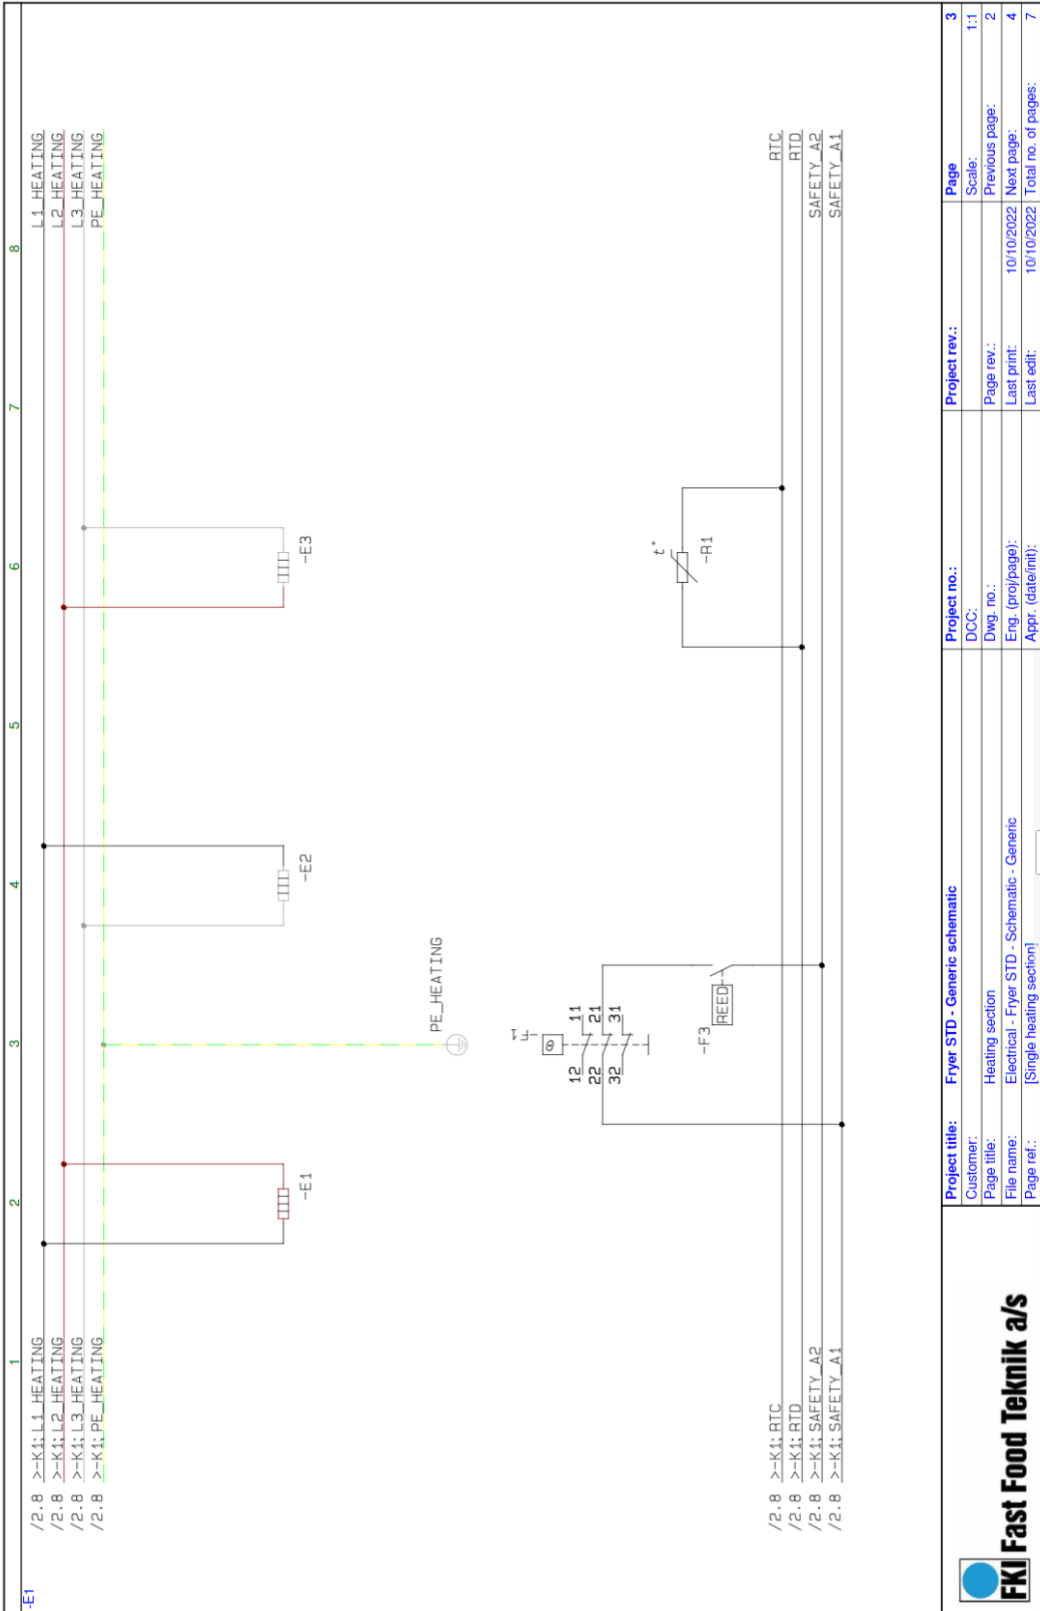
-E1

1 2 3 4 5 6 7 8

/2.8 >-K1:L1_HEATING
/2.8 >-K1:L2_HEATING
/2.8 >-K1:L3_HEATING
/2.8 >-K1:PE_HEATING

L1_HEATING
L2_HEATING
L3_HEATING
PE_HEATING

-E1
-E2
-E3

PE_HEATING

-F3
REED
12 11
22 21
32 31
t°
-R1

/2.8 >-K1:RTC
/2.8 >-K1:RTD
/2.8 >-K1:SAFETY_A2
/2.8 >-K1:SAFETY_A1

RTC
RTD
SAFETY_A2
SAFETY_A1

FKI Fast Food Teknik a/s

| Project title: | Fryer STD - Generic schematic | Project no.: | | Project rev.: | | Page | 3 |
|---|---|---|---|---|---|---|---|
| Customer: | | DCC: | | | | Scale: | 1:1 |
| Page title: | Heating section | Dwg. no.: | | Page rev.: | | Previous page: | 2 |
| File name: | Electrical - Fryer STD - Schematic - Generic | Eng. (proj/page): | | Last print: | 10/10/2022 | Next page: | 4 |
| Page ref.: | [Single heating section] | Appr. (date/init): | | Last edit: | 10/10/2022 | Total no. of pages: | 7 |